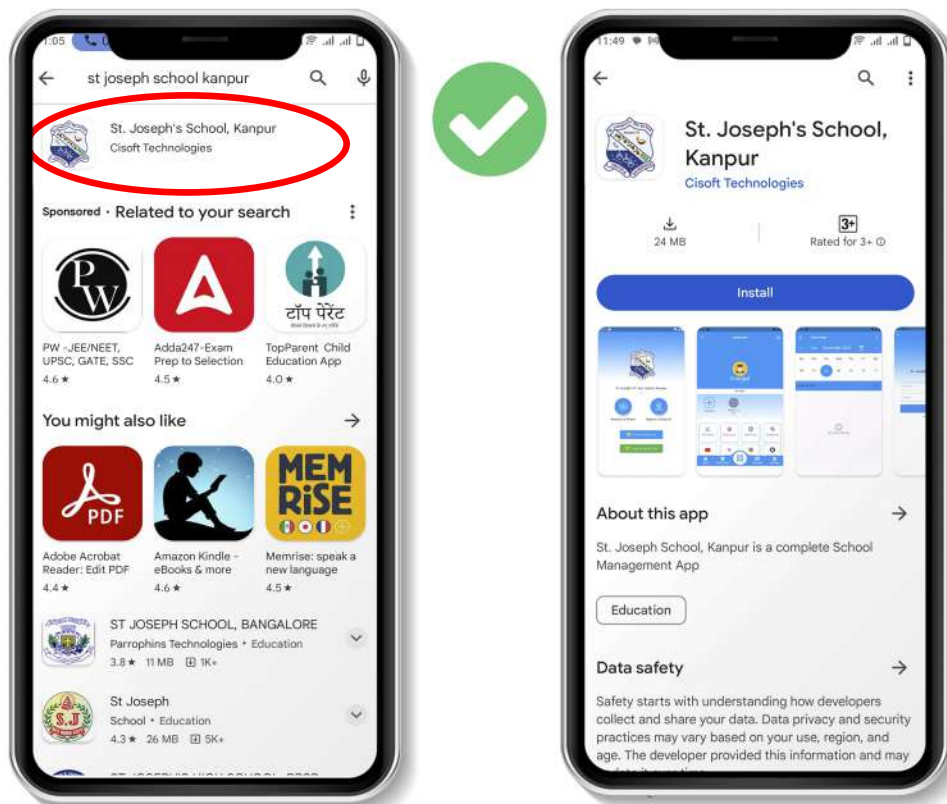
1:05

st joseph school kanpur

St. Joseph's School, Kanpur
Cisoft Technologies

Sponsored · Related to your search

PW
PW -JEE/NEET, UPSC, GATE, SSC
4.6 ★

Adda247-Exam Prep to Selection
4.5 ★

टॉप पेरेंट
TopParent Child Education App
4.0 ★

You might also like

PDF
Adobe Acrobat Reader: Edit PDF
4.4 ★

Amazon Kindle - eBooks & more
4.6 ★

MEM RiSE
Memrise: speak a new language
4.5 ★

ST JOSEPH SCHOOL, BANGALORE
Parrophins Technologies • Education
3.8 ★ 11 MB 1K+

S.J
St Joseph
School • Education
4.3 ★ 26 MB 5K+

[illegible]

11:49

St. Joseph's School, Kanpur
Cisoft Technologies

24 MB

3+
Rated for 3+

Install

About this app

St. Joseph School, Kanpur is a complete School Management App

Education

Data safety

Safety starts with understanding how developers collect and share your data. Data privacy and security practices may vary based on your use, region, and age. The developer provided this information and may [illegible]